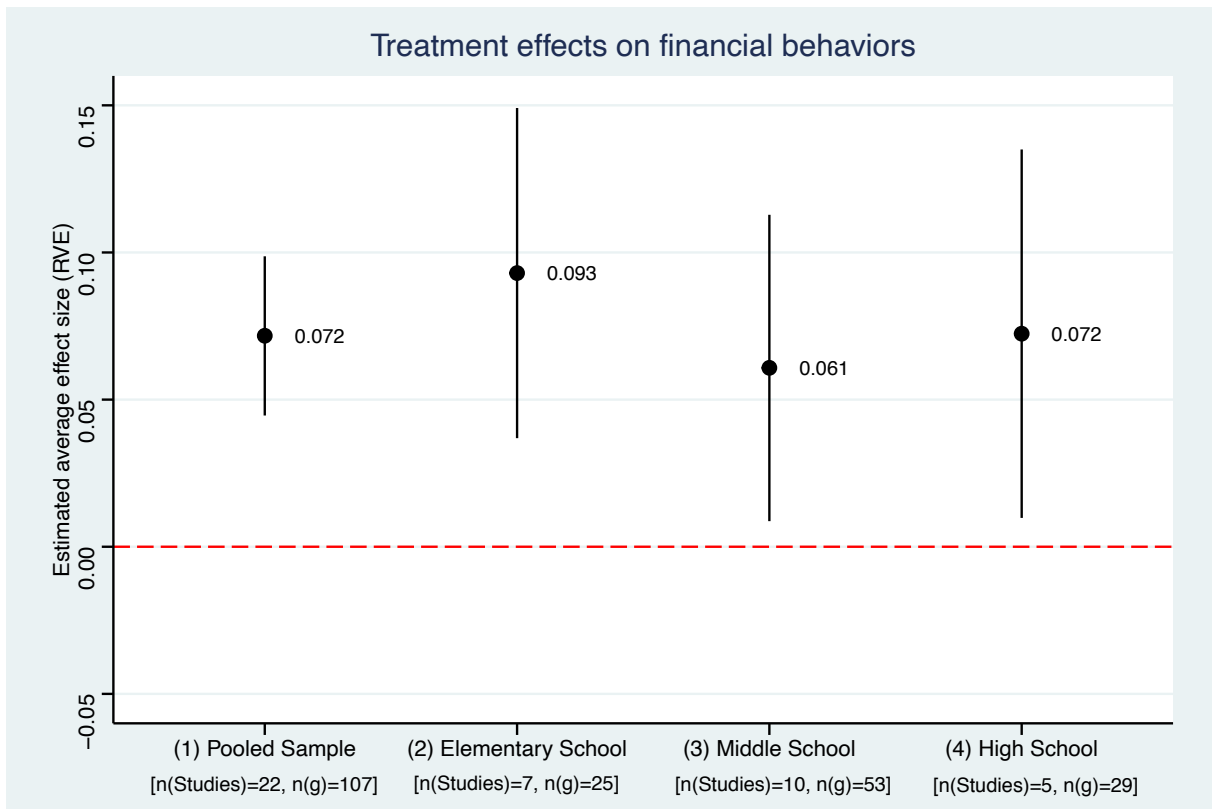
Treatment effects on financial behaviors

Estimated average effect size (RVE)

0.15
0.10
0.05
0.00
−0.05

0.072
0.093
0.061
0.072

(1) Pooled Sample
[n(Studies)=22, n(g)=107]

(2) Elementary School
[n(Studies)=7, n(g)=25]

(3) Middle School
[n(Studies)=10, n(g)=53]

(4) High School
[n(Studies)=5, n(g)=29]